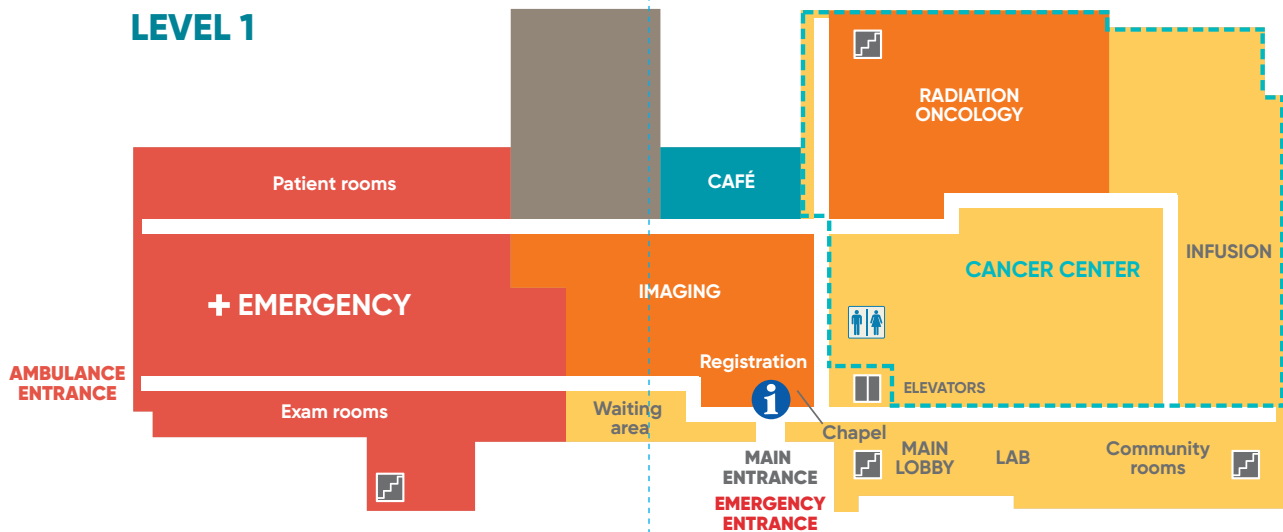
LEVEL 1

RADIATION ONCOLOGY

Patient rooms

CAFÉ

INFUSION

CANCER CENTER

IMAGING

+ EMERGENCY

Registration

AMBULANCE ENTRANCE

ELEVATORS

Exam rooms

Waiting area

i

Chapel

MAIN LOBBY

LAB

Community rooms

MAIN ENTRANCE

EMERGENCY ENTRANCE